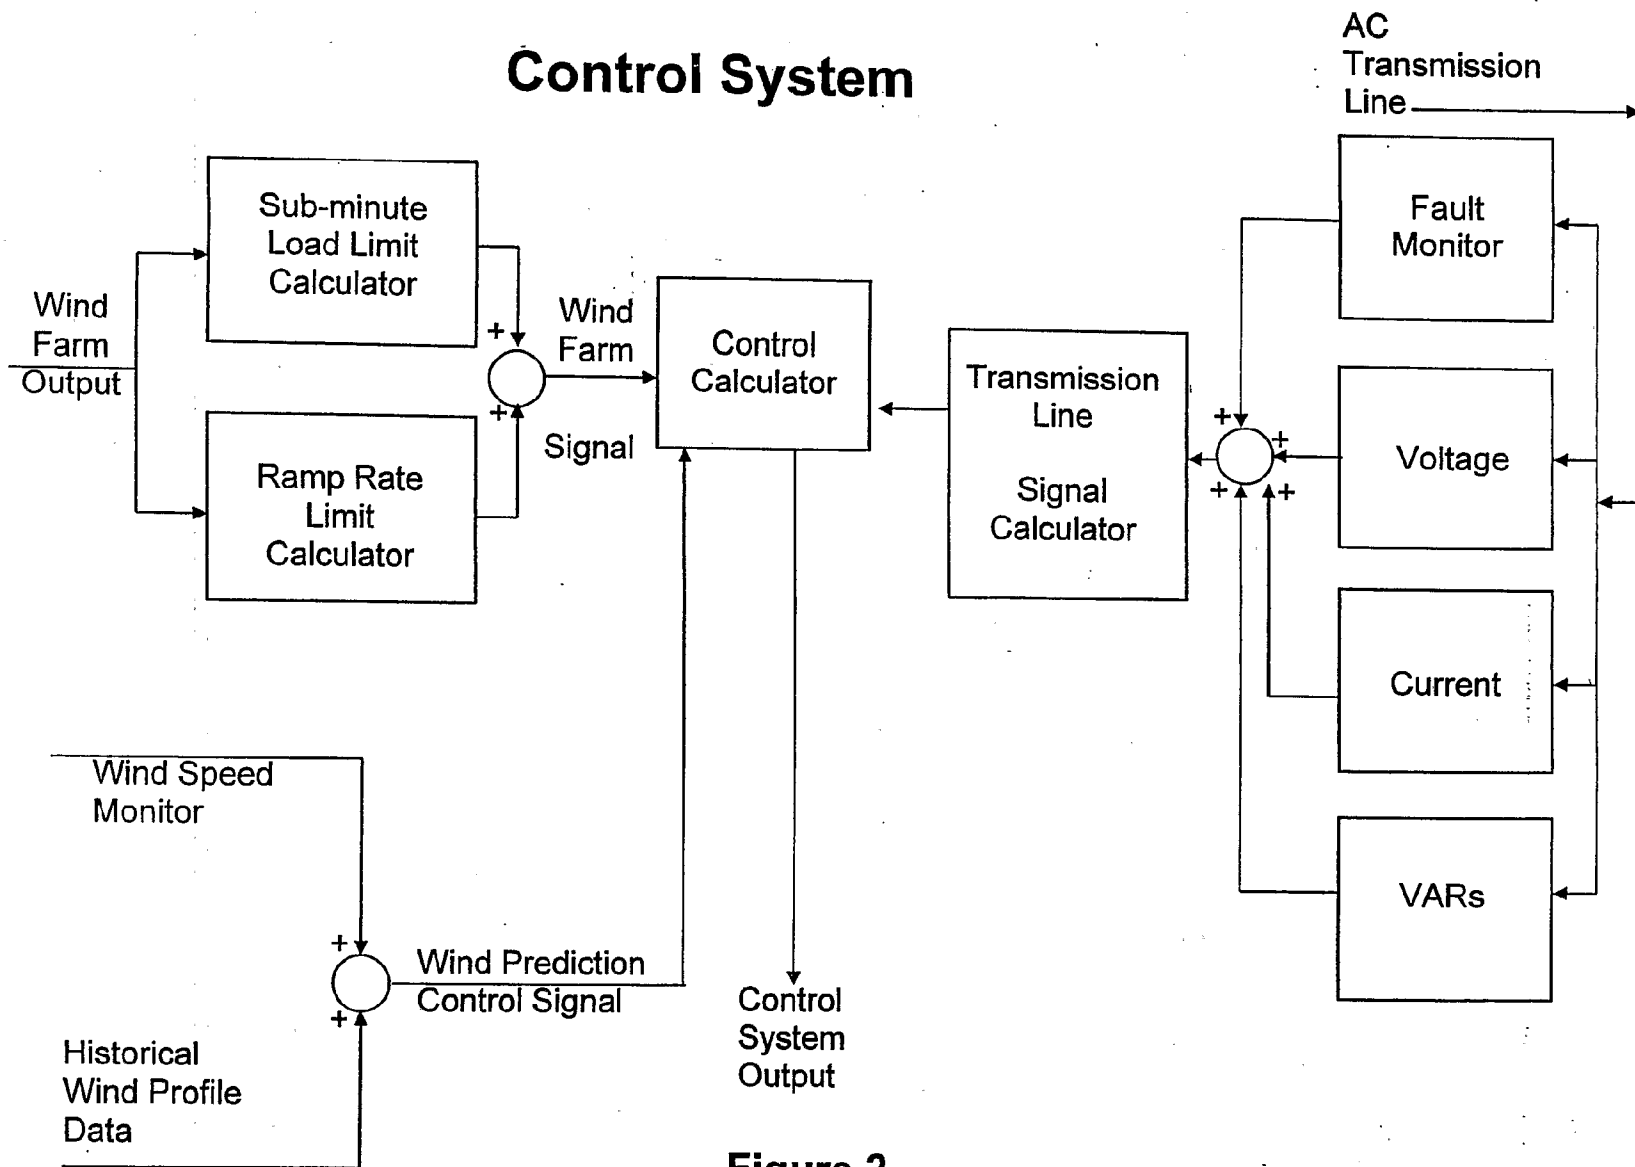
Control System

AC Transmission Line

Sub-minute Load Limit Calculator

Wind Farm Output

+

+

Wind Farm Signal

Control Calculator

Transmission Line Signal Calculator

Fault Monitor

+

+

+

+

Voltage

Ramp Rate Limit Calculator

Current

VARs

Wind Speed Monitor

+

+

Wind Prediction Control Signal

Control System Output

Historical Wind Profile Data

Figure 2